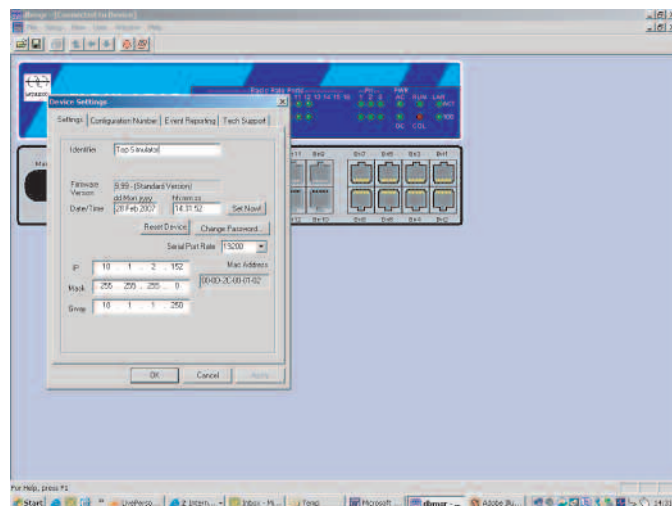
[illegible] - [Connected to Device]
File Setup View Tools Window Help

Device Settings
Settings | Configuration Number | Event Reporting | Tech Support

Identifier: Top Simulator

Firmware Version: 5.99 - (Standard Version)
Date/Time: dd.Mon.yyyy 28 Feb 2007 hh:mm:ss 14:31:52 Set Now!

Reset Device | Change Password...

Serial Port Rate: 19200

IP: 10 . 1 . 2 . 152
Mask: 255 . 255 . 255 . 0
Gway: 10 . 1 . 1 . 250

Mac Address: 00-80-2C-00-01-02

OK | Cancel | Apply

PWR
AC RUN LAN
DC COL
100

For Help, press F1
Start | OverPerso... | 2 Intern... | Inbox - M... | Temp | Microsoft ... | dbmar - ... | Adobe Ill... | 14:31